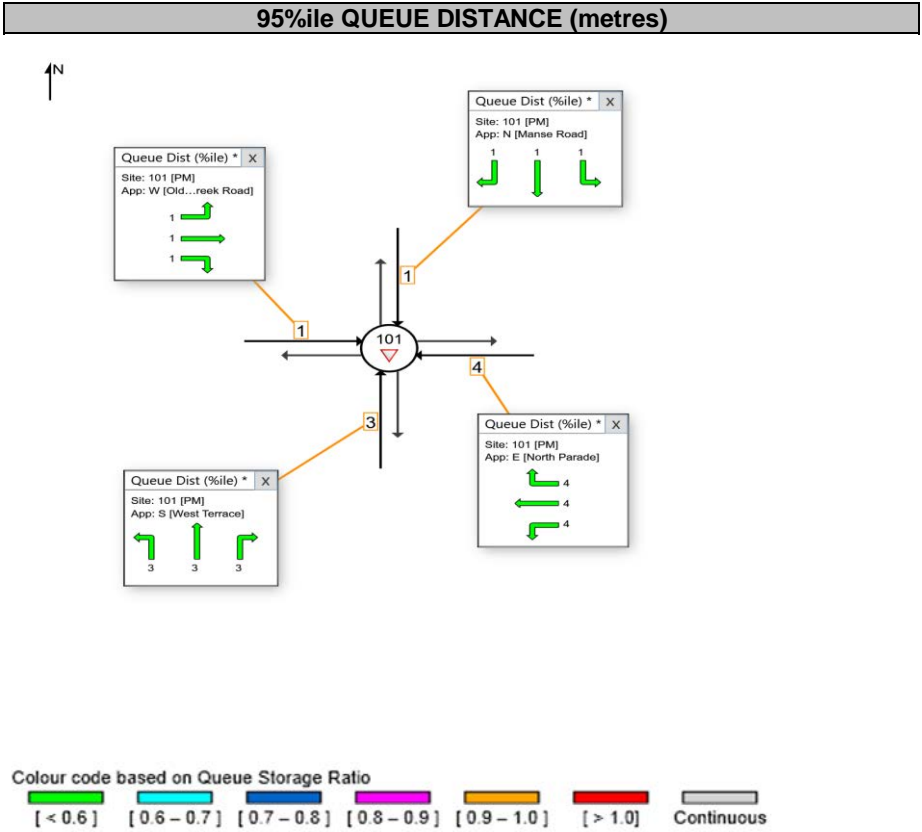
95%ile QUEUE DISTANCE (metres)

N

Queue Dist (%ile) * X
Site: 101 [PM]
App: N [Manse Road]
1 1 1

Queue Dist (%ile) * X
Site: 101 [PM]
App: W [Old…reek Road]
1
1
1

1

1

101

4

3

Queue Dist (%ile) * X
Site: 101 [PM]
App: E [North Parade]
4
4
4

Queue Dist (%ile) * X
Site: 101 [PM]
App: S [West Terrace]
3 3 3

Colour code based on Queue Storage Ratio
[ < 0.6 ] [ 0.6 – 0.7 ] [ 0.7 – 0.8 ] [ 0.8 – 0.9 ] [ 0.9 – 1.0 ] [ > 1.0] Continuous